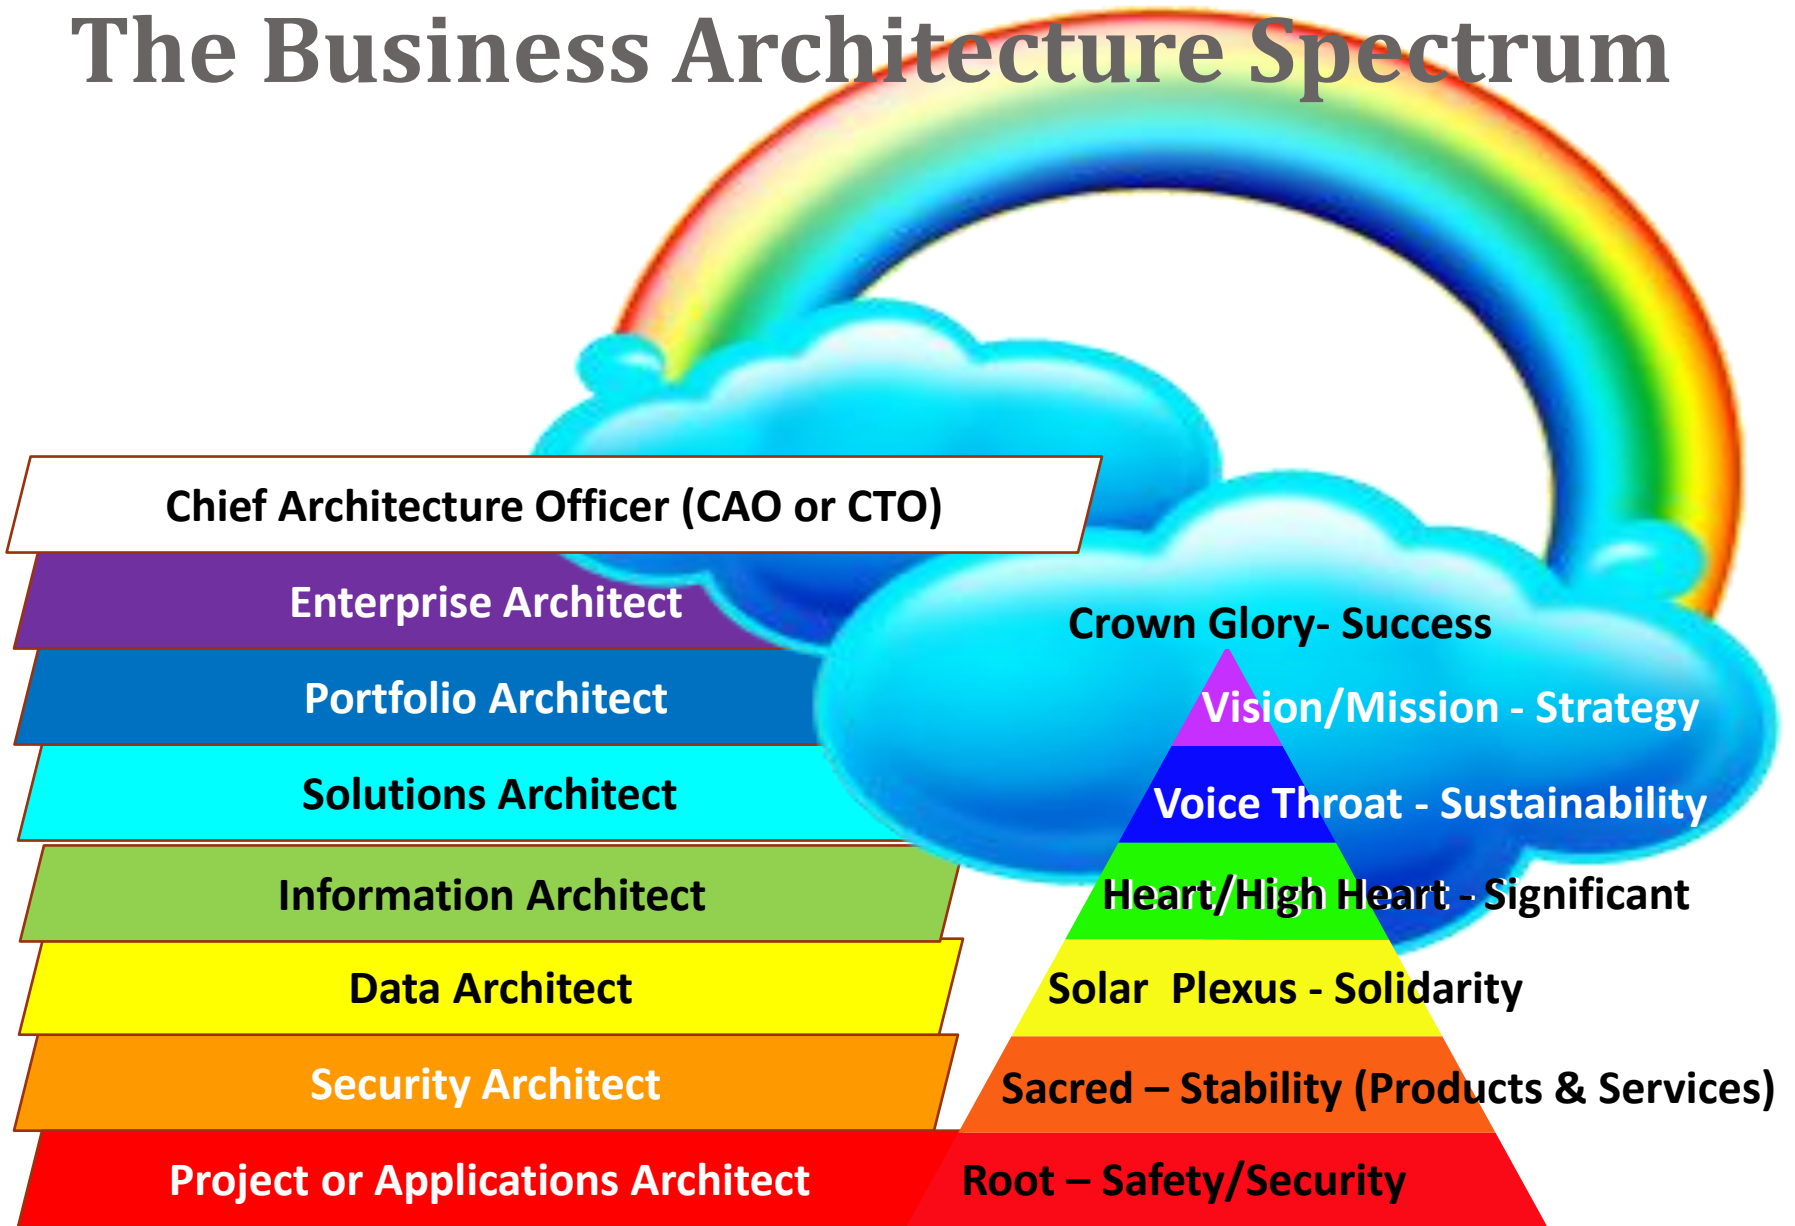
The Business Architecture Spectrum

Chief Architecture Officer (CAO or CTO)

Enterprise Architect

Portfolio Architect

Solutions Architect

Information Architect

Data Architect

Security Architect

Project or Applications Architect

Crown Glory- Success

Vision/Mission - Strategy

Voice Throat - Sustainability

Heart/High Heart - Significant

Solar Plexus - Solidarity

Sacred – Stability (Products & Services)

Root – Safety/Security